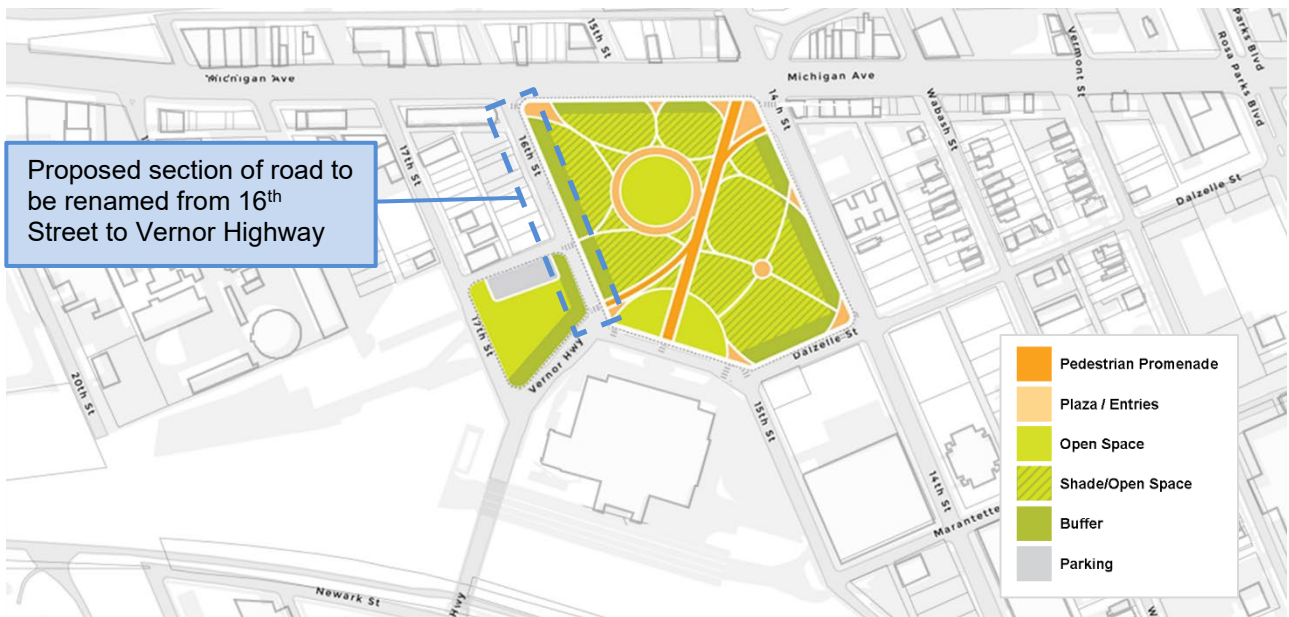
Michigan Ave

15th St

Michigan Ave

Vermont St

Rosa Parks Blvd

Parks Blvd

14th St

Wabash St

16th St

17th St

Proposed section of road to be renamed from 16$^{th}$ Street to Vernor Highway

Dalzelle St

17th St

Vernor Hwy

Dalzelle St

20th St

15th St

14th St

Marantette

Newark St

Hwy

Pedestrian Promenade

Plaza / Entries

Open Space

Shade/Open Space

Buffer

Parking